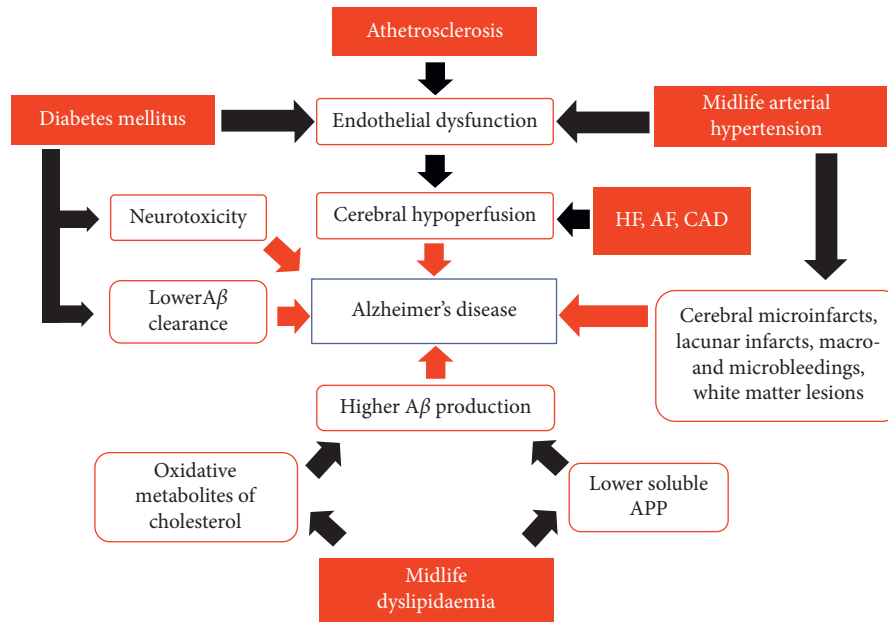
Athetrosclerosis

Diabetes mellitus

Endothelial dysfunction

Midlife arterial hypertension

Neurotoxicity

Cerebral hypoperfusion

HF, AF, CAD

Lower$A\beta$ clearance

Alzheimer's disease

Cerebral microinfarcts, lacunar infarcts, macro- and microbleedings, white matter lesions

Higher $A\beta$ production

Oxidative metabolites of cholesterol

Lower soluble APP

Midlife dyslipidaemia